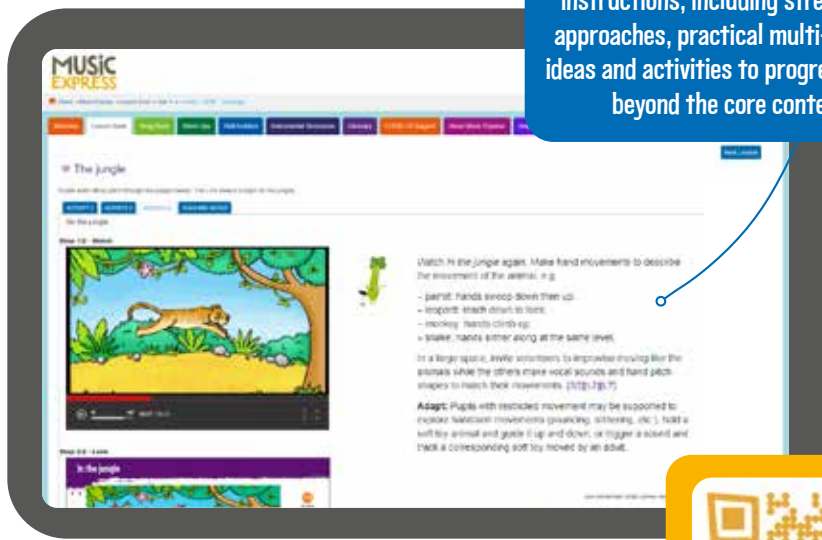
instructions, including stre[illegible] approaches, practical multi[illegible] ideas and activities to progre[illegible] beyond the core conte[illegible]

MUSIC EXPRESS

The jungle

Watch In the jungle again. Make hand movements to describe the movement of the animal, e.g.

- parrot: hands swoop down then up
- leopard: reach down to toes
- monkey: hands climb up
- snake: hands slither along at the same level.

In a large space, invite volunteers to improvise moving like the animals while the others make vocal sounds and hand pitch shapes to match their movements.

Adapt: Pupils with restricted movement may be supported to explore additional movements (pouncing, slithering, etc.). hold a soft toy animal and guide it up and down, or trigger a sound and track a corresponding soft toy moved by an adult.

In the jungle